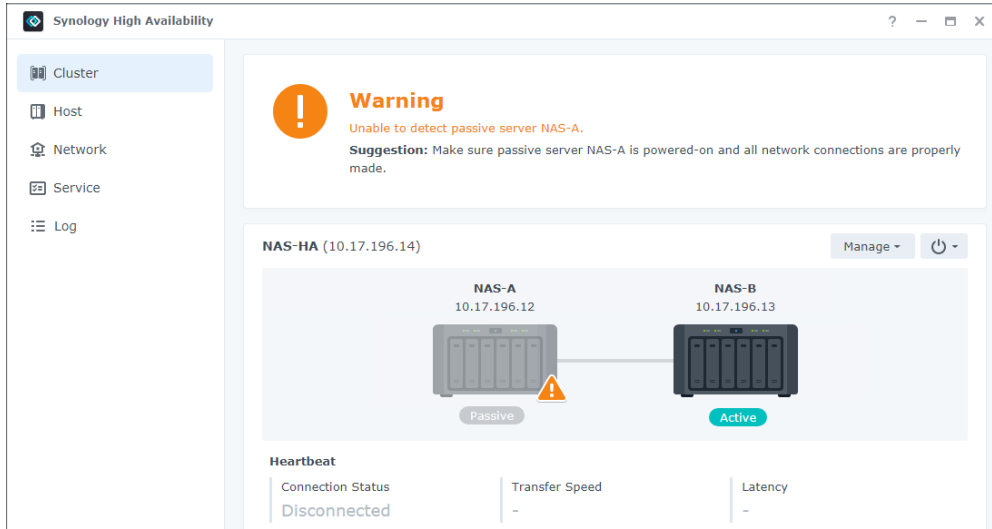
Synology High Availability

? — ▭ ✕

Cluster

Host

Network

Service

Log

Warning

Unable to detect passive server NAS-A.

**Suggestion:** Make sure passive server NAS-A is powered-on and all network connections are properly made.

NAS-HA (10.17.196.14)

Manage ▾

NAS-A
10.17.196.12

NAS-B
10.17.196.13

Passive

Active

Heartbeat

| Connection Status | Transfer Speed | Latency |
|---|---|---|
| Disconnected | - | - |